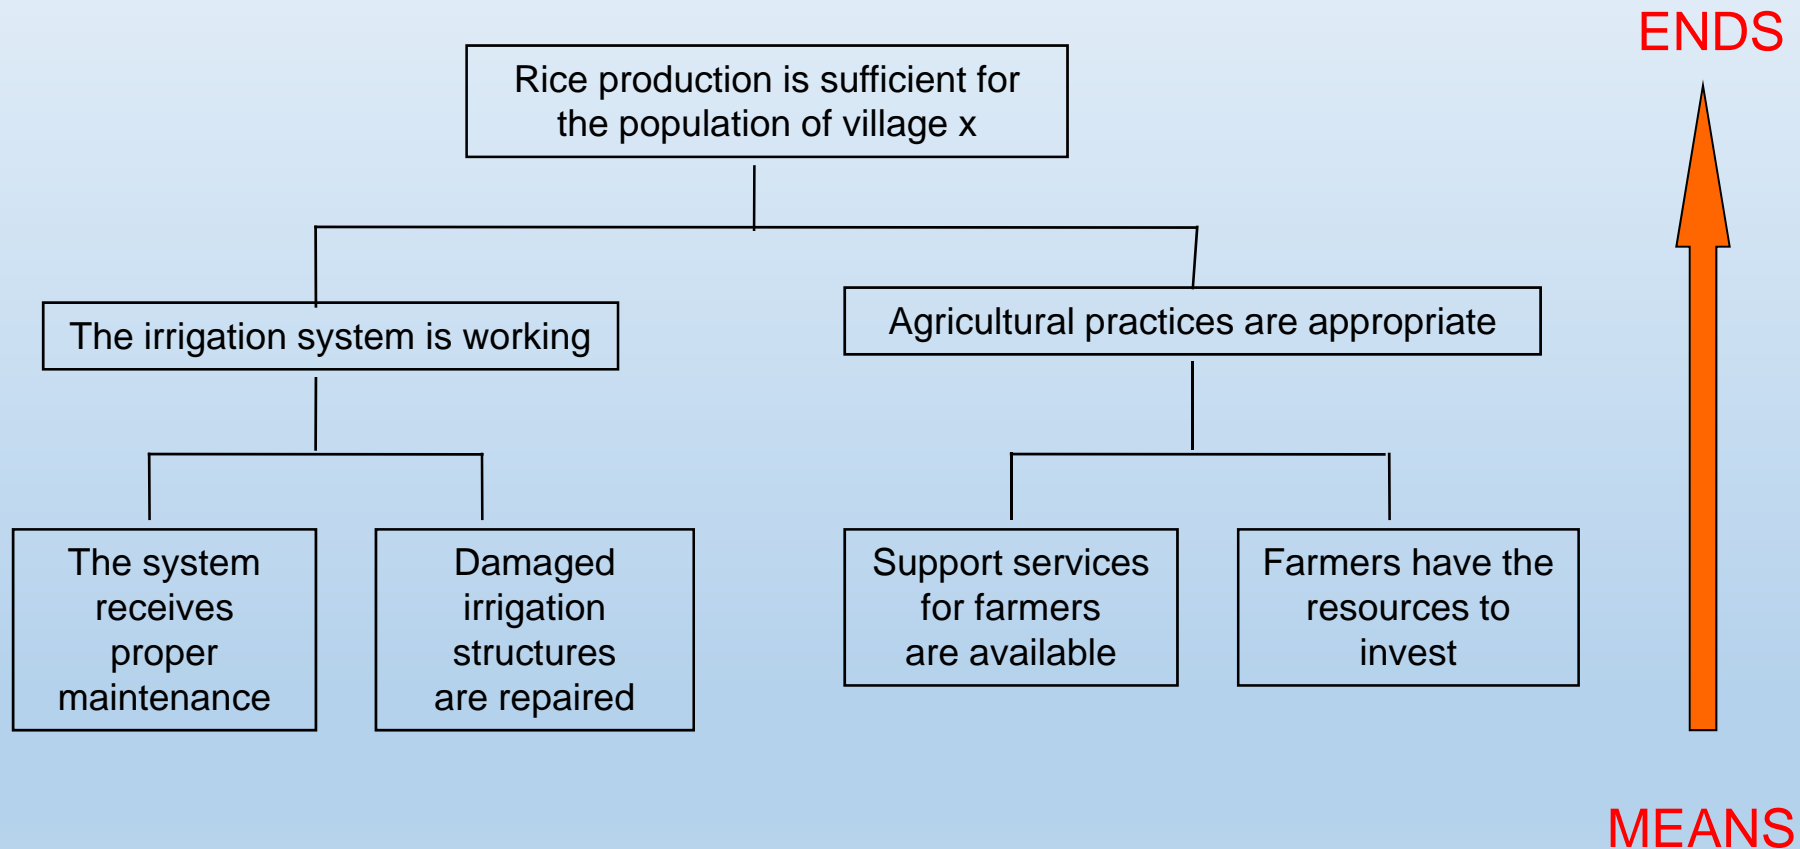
ENDS

Rice production is sufficient for the population of village x

The irrigation system is working

Agricultural practices are appropriate

The system receives proper maintenance

Damaged irrigation structures are repaired

Support services for farmers are available

Farmers have the resources to invest

MEANS